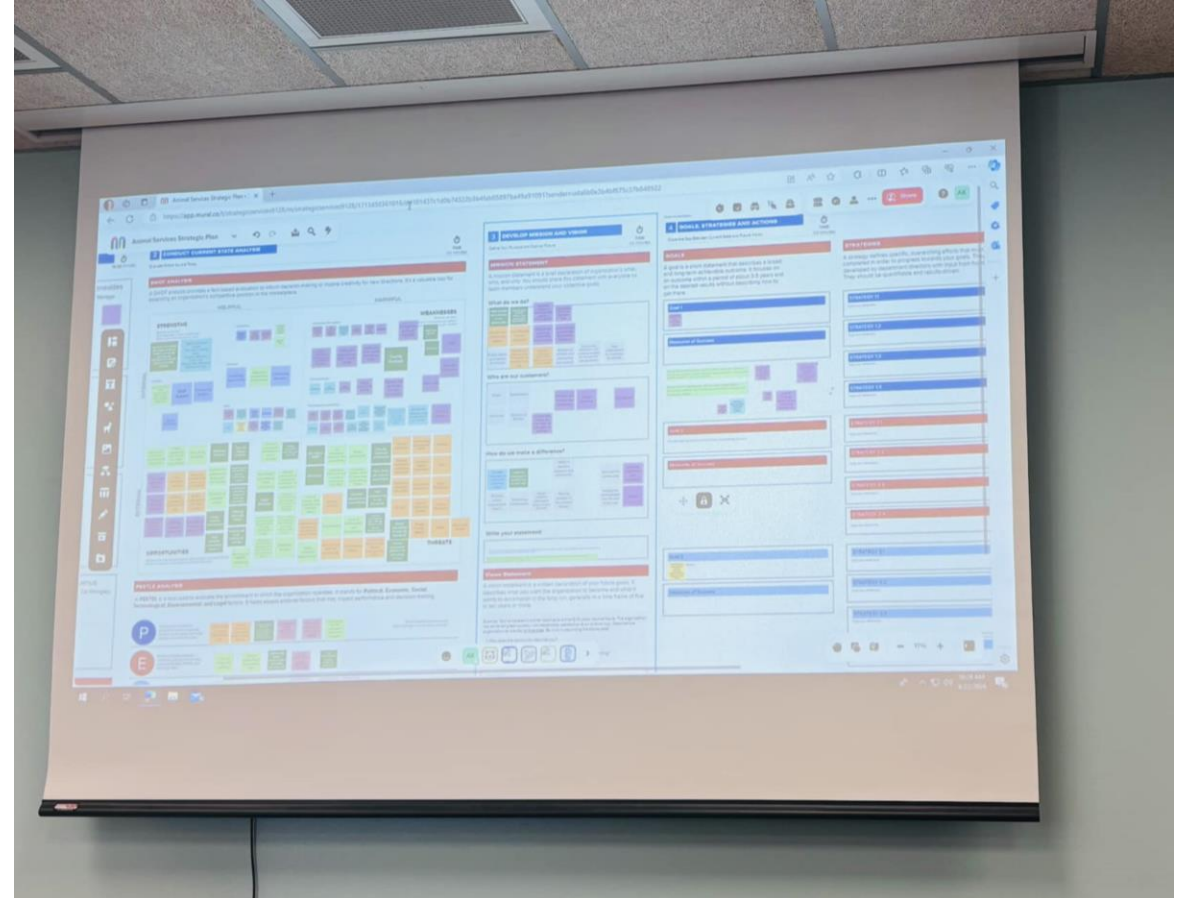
Animal Services Strategic Plan

CONDUCT CURRENT STATE ANALYSIS

SWOT ANALYSIS

HELPFUL

HARMFUL

STRENGTHS

WEAKNESSES

OPPORTUNITIES

THREATS

PESTLE ANALYSIS

P

E

3 DEVELOP MISSION AND VISION

MISSION STATEMENT

What do we do?

Who are our customers?

How do we make a difference?

Write your statement

Vision Statement

4 GOALS, STRATEGIES AND ACTIONS

GOALS

Goal 1

Measures of Success

Goal 2

Measures of Success

Goal 3

Measures of Success

STRATEGIES

Strategy 1.1

Strategy 1.2

Strategy 1.3

Strategy 1.4

Strategy 2.1

Strategy 2.2

Strategy 2.3

Strategy 2.4

Strategy 3.1

Strategy 3.2

Strategy 3.3

Share